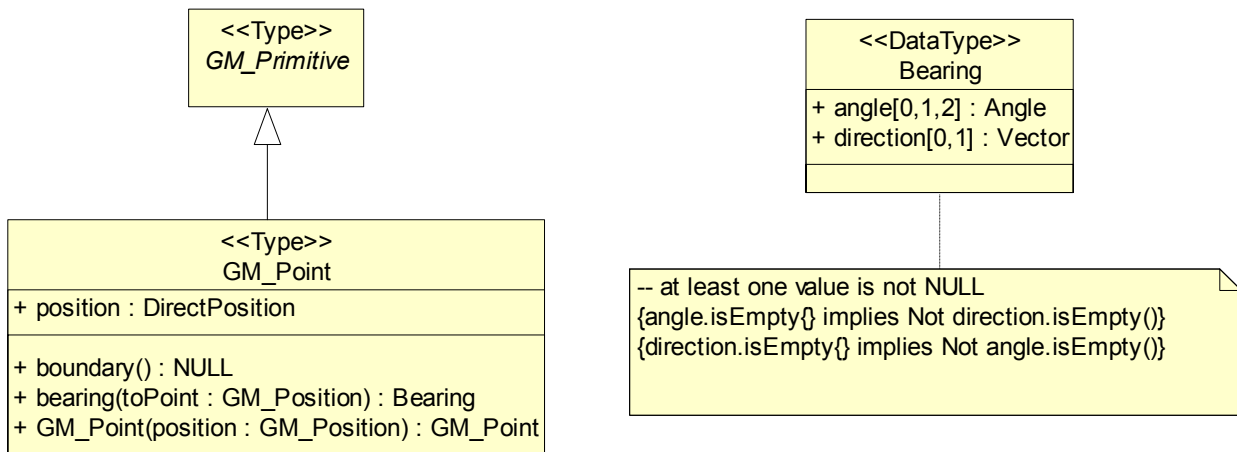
<<Type>>
GM_Primitive

<<Type>>
GM_Point
+ position : DirectPosition
+ boundary() : NULL
+ bearing(toPoint : GM_Position) : Bearing
+ GM_Point(position : GM_Position) : GM_Point

<<DataType>>
Bearing
+ angle[0,1,2] : Angle
+ direction[0,1] : Vector

-- at least one value is not NULL
{angle.isEmpty{} implies Not direction.isEmpty()}
{direction.isEmpty{} implies Not angle.isEmpty()}